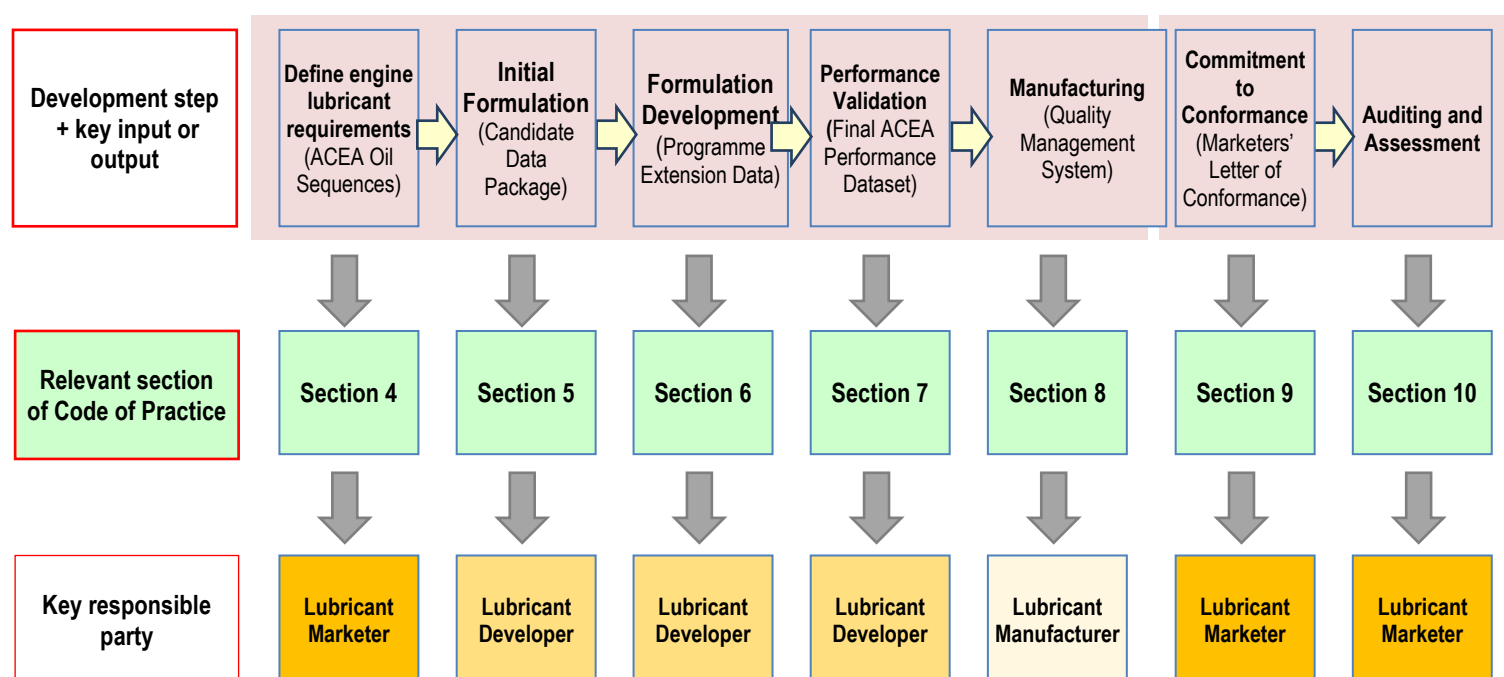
Development step + key input or output

Define engine lubricant requirements (ACEA Oil Sequences)

Initial Formulation (Candidate Data Package)

Formulation Development (Programme Extension Data)

Performance Validation (Final ACEA Performance Dataset)

Manufacturing (Quality Management System)

Commitment to Conformance (Marketers' Letter of Conformance)

Auditing and Assessment

Relevant section of Code of Practice

Section 4

Section 5

Section 6

Section 7

Section 8

Section 9

Section 10

Key responsible party

Lubricant Marketer

Lubricant Developer

Lubricant Developer

Lubricant Developer

Lubricant Manufacturer

Lubricant Marketer

Lubricant Marketer